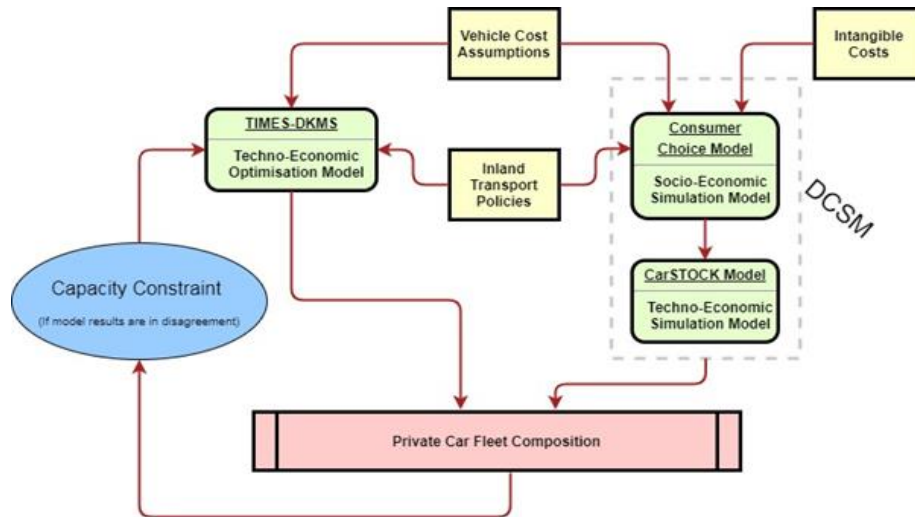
Vehicle Cost Assumptions

Intangible Costs

TIMES-DKMS

Techno-Economic Optimisation Model

Inland Transport Policies

Consumer Choice Model

Socio-Economic Simulation Model

DCSM

CarSTOCK Model

Techno-Economic Simulation Model

Capacity Constraint

(If model results are in disagreement)

Private Car Fleet Composition